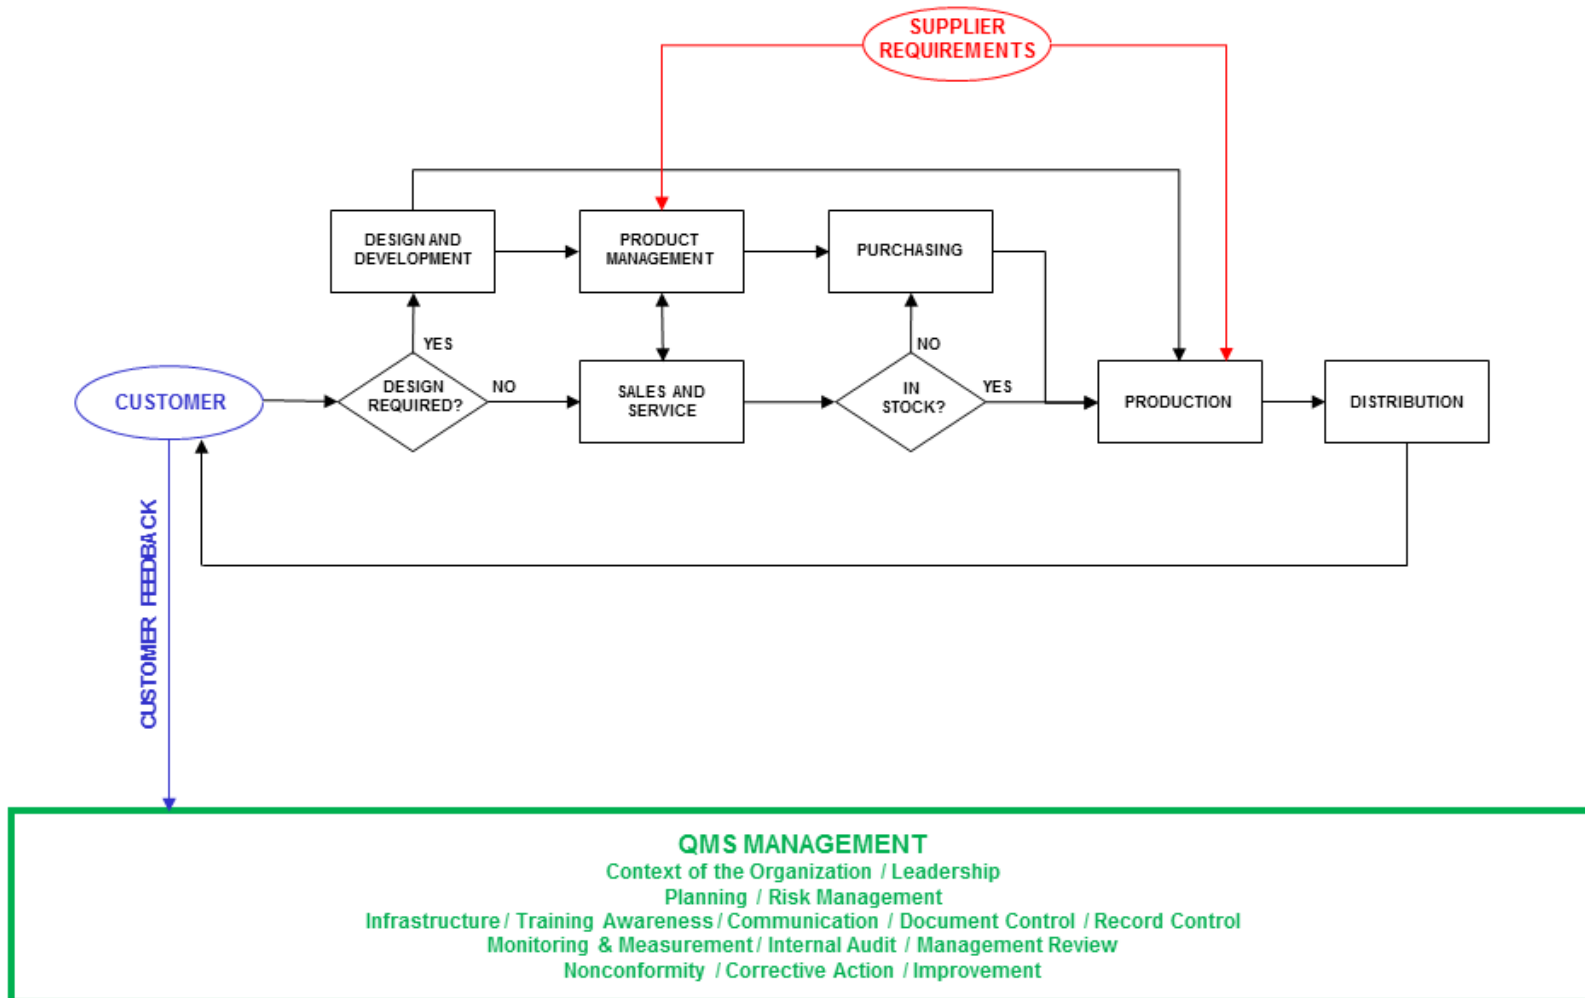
SUPPLIER REQUIREMENTS

DESIGN AND DEVELOPMENT

PRODUCT MANAGEMENT

PURCHASING

YES

NO

CUSTOMER

DESIGN REQUIRED?

NO

SALES AND SERVICE

IN STOCK?

YES

PRODUCTION

DISTRIBUTION

CUSTOMER FEEDBACK

QMS MANAGEMENT
Context of the Organization / Leadership
Planning / Risk Management
Infrastructure / Training Awareness / Communication / Document Control / Record Control
Monitoring & Measurement / Internal Audit / Management Review
Nonconformity / Corrective Action / Improvement